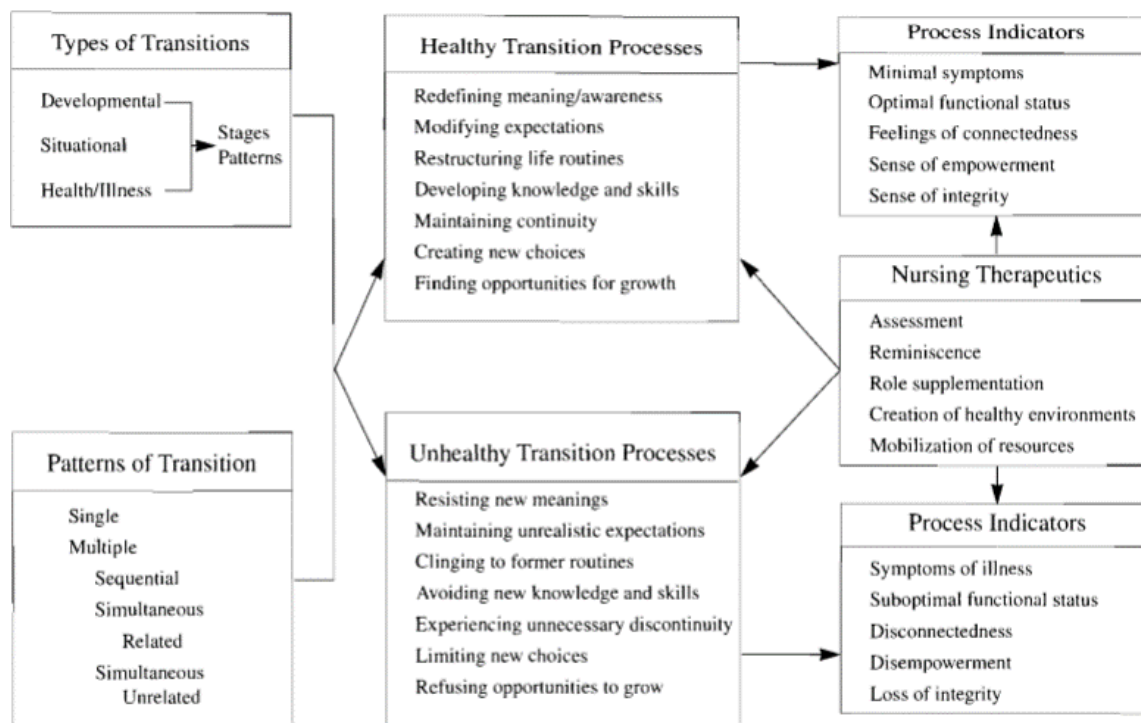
Types of Transitions

Developmental
Situational
Health/Illness

Stages
Patterns

Patterns of Transition

Single
Multiple
Sequential
Simultaneous
Related
Simultaneous
Unrelated

Healthy Transition Processes

Redefining meaning/awareness
Modifying expectations
Restructuring life routines
Developing knowledge and skills
Maintaining continuity
Creating new choices
Finding opportunities for growth

Unhealthy Transition Processes

Resisting new meanings
Maintaining unrealistic expectations
Clinging to former routines
Avoiding new knowledge and skills
Experiencing unnecessary discontinuity
Limiting new choices
Refusing opportunities to grow

Process Indicators

Minimal symptoms
Optimal functional status
Feelings of connectedness
Sense of empowerment
Sense of integrity

Nursing Therapeutics

Assessment
Reminiscence
Role supplementation
Creation of healthy environments
Mobilization of resources

Process Indicators

Symptoms of illness
Suboptimal functional status
Disconnectedness
Disempowerment
Loss of integrity